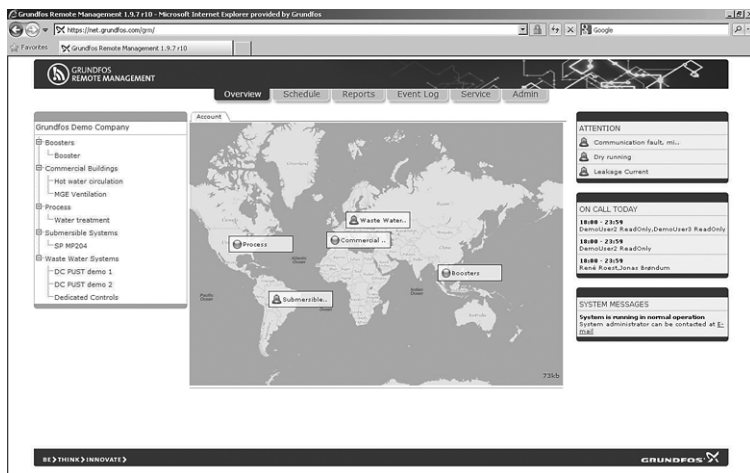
Grundfos Remote Management 1.9.7 r10 - Microsoft Internet Explorer provided by Grundfos

https://net.grundfos.com/grm/

Google

Favorites

Grundfos Remote Management 1.9.7 r10

GRUNDFOS
REMOTE MANAGEMENT

Overview | Schedule | Reports | Event Log | Service | Admin

Grundfos Demo Company
Boosters
Booster
Commercial Buildings
Hot water circulation
MGE Ventilation
Process
Water treatment
Submersible Systems
SP MP204
Waste Water Systems
DC PUST demo 1
DC PUST demo 2
Dedicated Controls

Account

Waste Water..
Process
Commercial ..
Boosters
Submersible..

73kb

ATTENTION
Communication fault, mi...
Dry running
Leakage Current

ON CALL TODAY
18:00 - 23:59
DemoUser2 ReadOnly,DemoUser3 ReadOnly
18:00 - 23:59
DemoUser2 ReadOnly
18:00 - 23:59
René Roest,Jonas Brøndum

SYSTEM MESSAGES
System is running in normal operation
System administrator can be contacted at E-mail

BE > THINK > INNOVATE >

GRUNDFOS